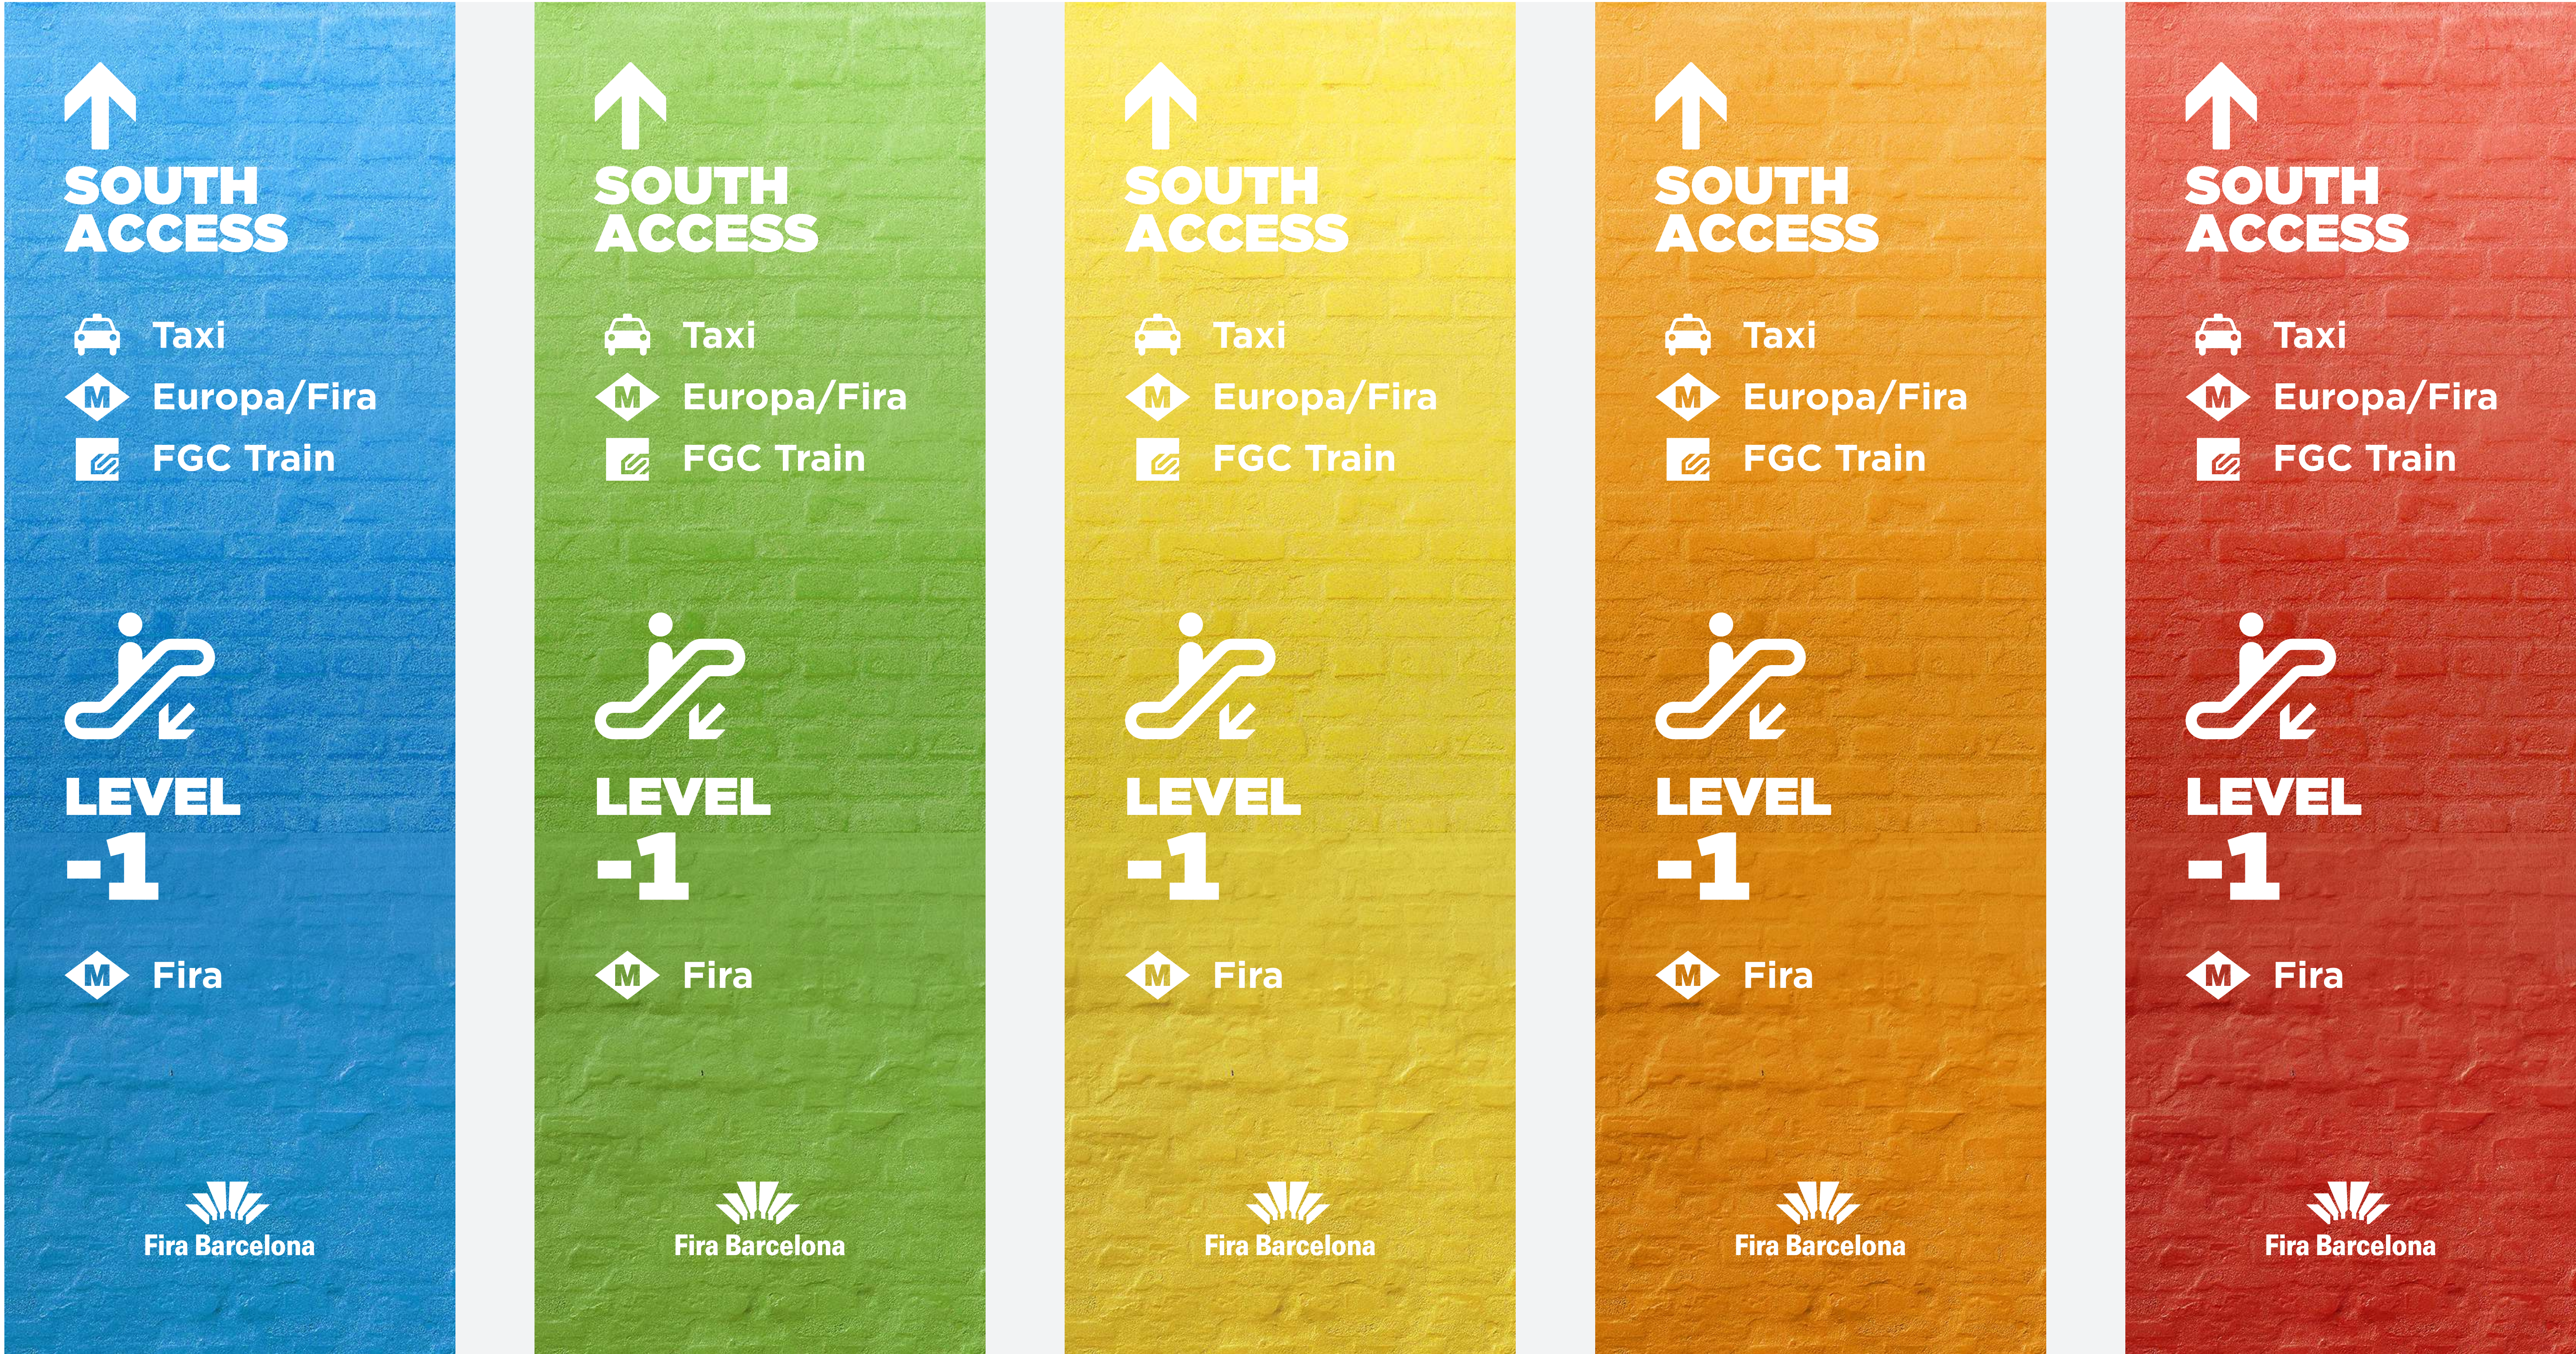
SOUTH ACCESS

Taxi
M Europa/Fira
FGC Train

LEVEL -1

M Fira

Fira Barcelona

SOUTH ACCESS

Taxi
M Europa/Fira
FGC Train

LEVEL -1

M Fira

Fira Barcelona

SOUTH ACCESS

Taxi
M Europa/Fira
FGC Train

LEVEL -1

M Fira

Fira Barcelona

SOUTH ACCESS

Taxi
M Europa/Fira
FGC Train

LEVEL -1

M Fira

Fira Barcelona

SOUTH ACCESS

Taxi
M Europa/Fira
FGC Train

LEVEL -1

M Fira

Fira Barcelona